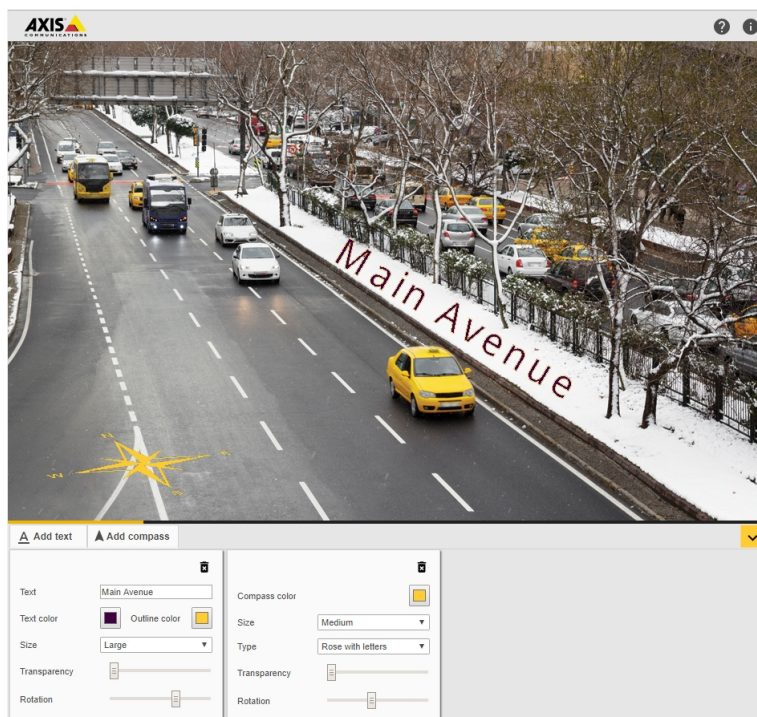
AXIS
COMMUNICATIONS

Main Avenue

Add text
Add compass

Text
Main Avenue
Text color
Outline color
Size
Large
Transparency
Rotation

Compass color
Size
Medium
Type
Rose with letters
Transparency
Rotation